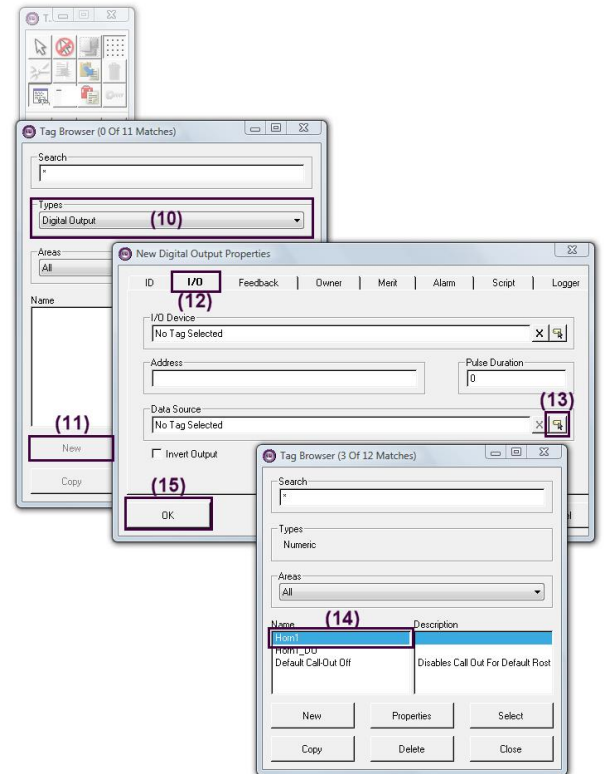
T.

Tag Browser (0 Of 11 Matches)

Search
*

Types
Digital Output
(10)

Areas
All

Name

(11)
New

Copy

New Digital Output Properties

ID | I/O | Feedback | Owner | Merit | Alarm | Script | Logger

(12)

I/O Device
No Tag Selected

Address

Pulse Duration
0

Data Source
No Tag Selected
(13)

Invert Output

(15)
OK

Tag Browser (3 Of 12 Matches)

Search
*

Types
Numeric

Areas
All

(14)

| Name | Description |
|---|---|
| Horn1 | |
| Horn1_DO | |
| Default Call-Out Off | Disables Call Out For Default Rost |

New | Properties | Select
Copy | Delete | Close